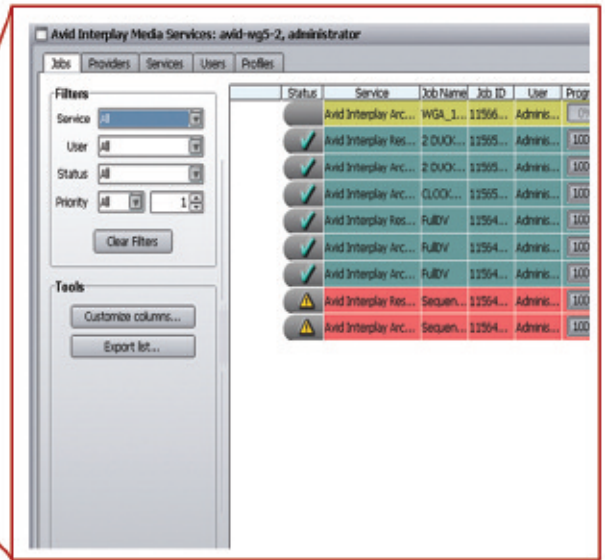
Avid Interplay Media Services: avid-wg5-2, administrator

Jobs | Providers | Services | Users | Profiles

Filters
Service: All
User: All
Status: All
Priority: All 1

Clear Filters

Tools
Customize columns...
Export list...

| Status | Service | Job Name | Job ID | User | Progr |
|---|---|---|---|---|---|
| | Avid Interplay Arc... | WGA_1... | 11566... | Adminis... | 0% |
| | Avid Interplay Res... | 2 DUCK... | 11565... | Adminis... | 100 |
| | Avid Interplay Arc... | 2 DUCK... | 11565... | Adminis... | 100 |
| | Avid Interplay Arc... | CLOCK... | 11565... | Adminis... | 100 |
| | Avid Interplay Res... | FullDV | 11564... | Adminis... | 100 |
| | Avid Interplay Arc... | FullDV | 11564... | Adminis... | 100 |
| | Avid Interplay Arc... | FullDV | 11564... | Adminis... | 100 |
| | Avid Interplay Res... | Sequen... | 11564... | Adminis... | 100 |
| | Avid Interplay Arc... | Sequen... | 11564... | Adminis... | 100 |